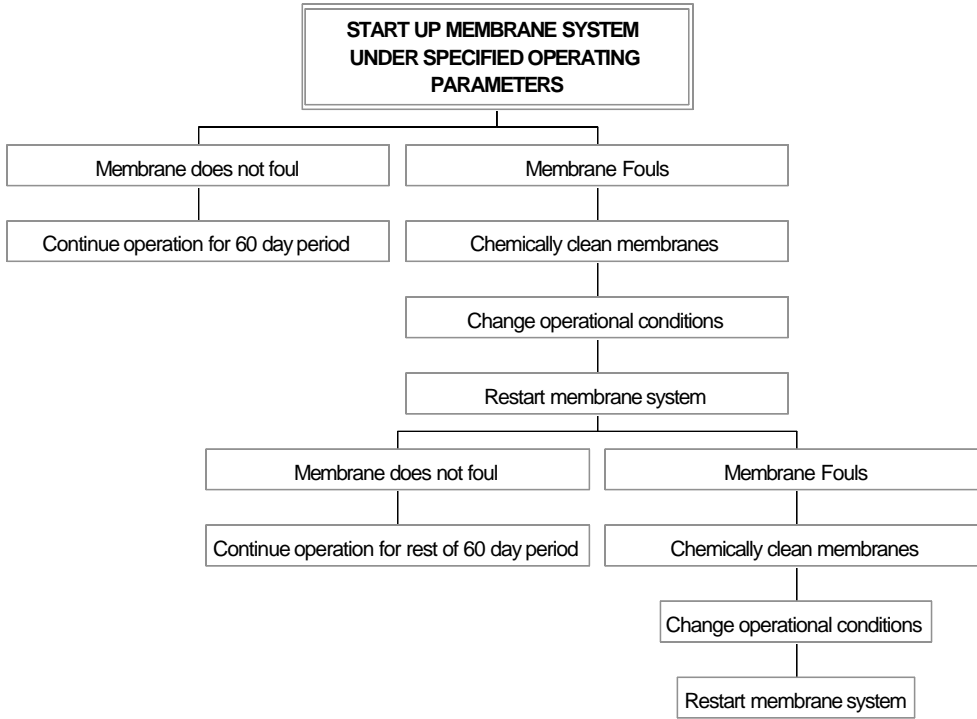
START UP MEMBRANE SYSTEM UNDER SPECIFIED OPERATING PARAMETERS

Membrane does not foul

Continue operation for 60 day period

Membrane Fouls

Chemically clean membranes

Change operational conditions

Restart membrane system

Membrane does not foul

Continue operation for rest of 60 day period

Membrane Fouls

Chemically clean membranes

Change operational conditions

Restart membrane system